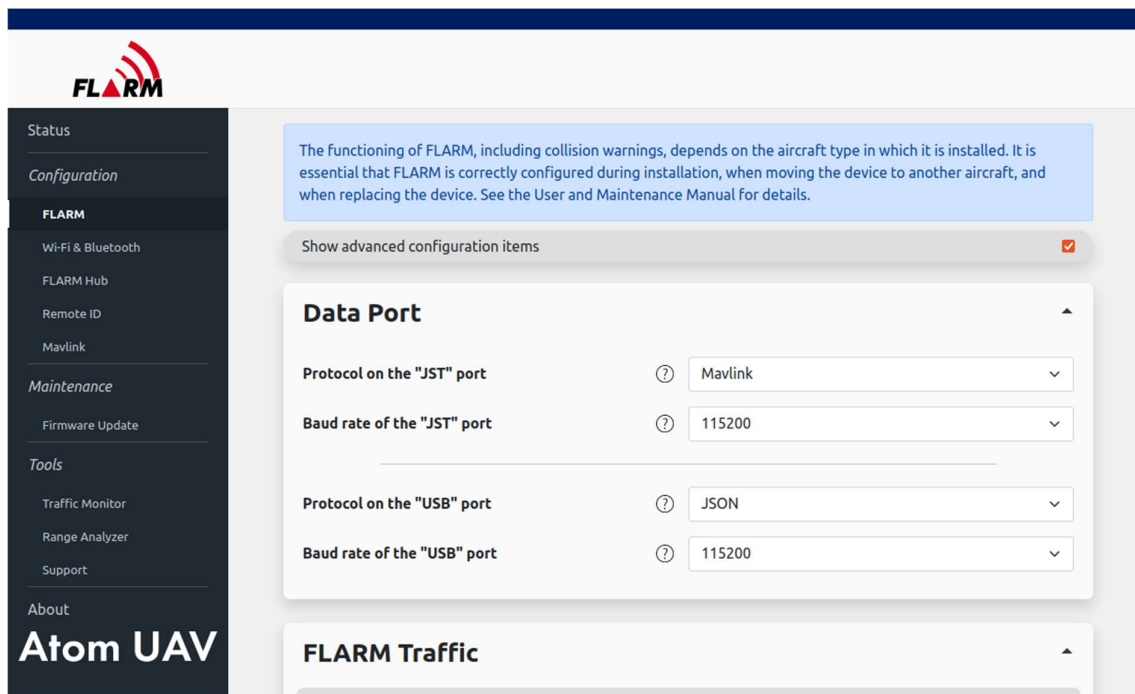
FLARM

Status

Configuration

FLARM

Wi-Fi & Bluetooth

FLARM Hub

Remote ID

Mavlink

Maintenance

Firmware Update

Tools

Traffic Monitor

Range Analyzer

Support

About

Atom UAV

The functioning of FLARM, including collision warnings, depends on the aircraft type in which it is installed. It is essential that FLARM is correctly configured during installation, when moving the device to another aircraft, and when replacing the device. See the User and Maintenance Manual for details.

Show advanced configuration items

Data Port

Protocol on the "JST" port ? Mavlink

Baud rate of the "JST" port ? 115200

Protocol on the "USB" port ? JSON

Baud rate of the "USB" port ? 115200

FLARM Traffic